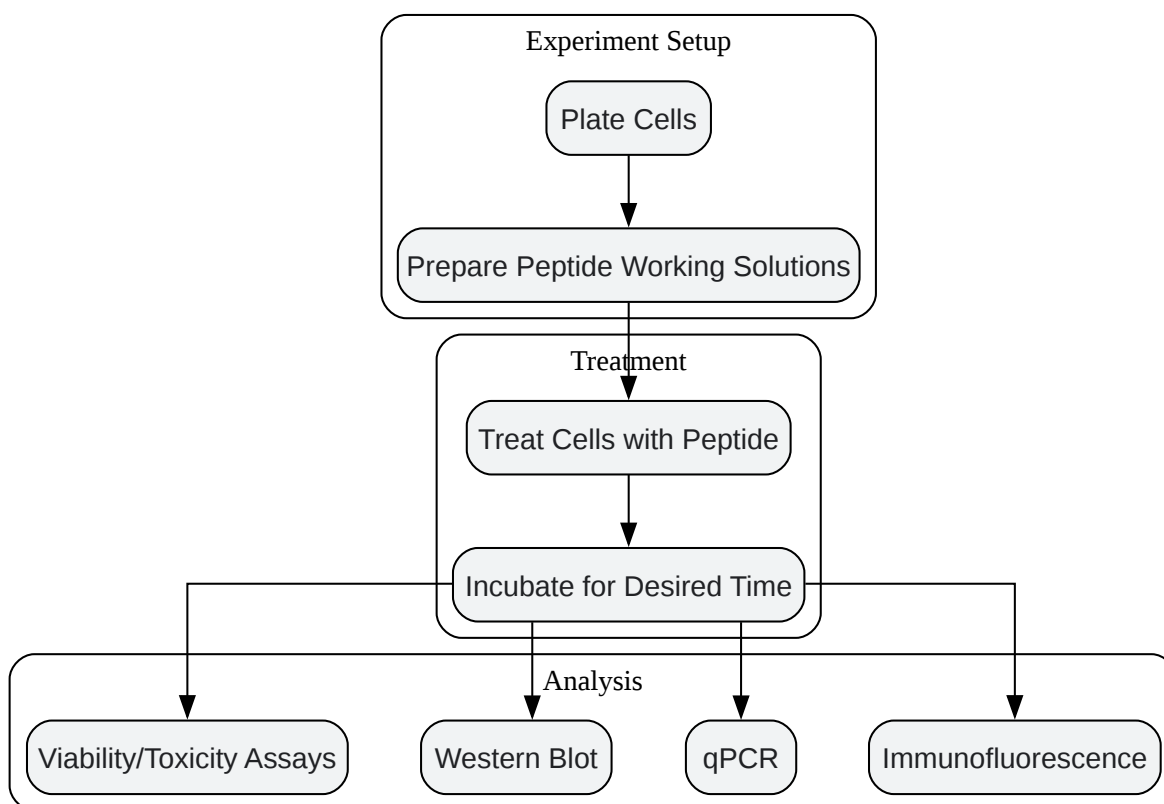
Experiment Setup

Plate Cells

Prepare Peptide Working Solutions

Treatment

Treat Cells with Peptide

Incubate for Desired Time

Analysis

Viability/Toxicity Assays

Western Blot

qPCR

Immunofluorescence